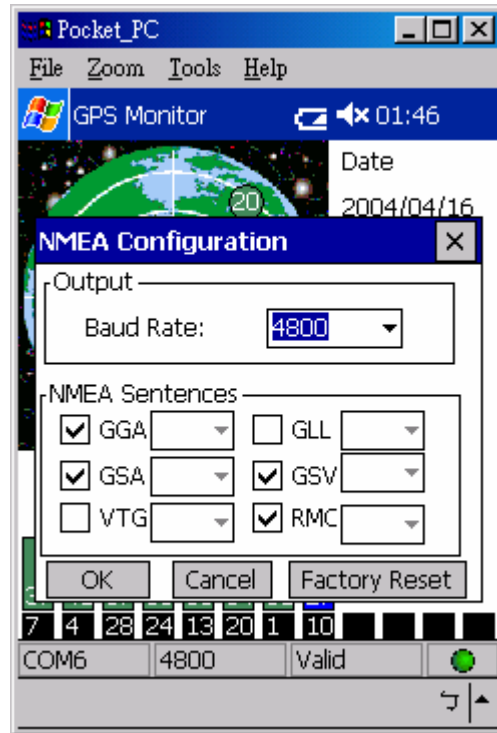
Pocket_PC

File Zoom Tools Help

GPS Monitor 01:46

Date

2004/04/16

20

NMEA Configuration ×

Output

Baud Rate: 4800

NMEA Sentences

☑ GGA ☐ GLL

☑ GSA ☑ GSV

☐ VTG ☑ RMC

OK Cancel Factory Reset

7 4 28 24 13 20 1 10

COM6 4800 Valid